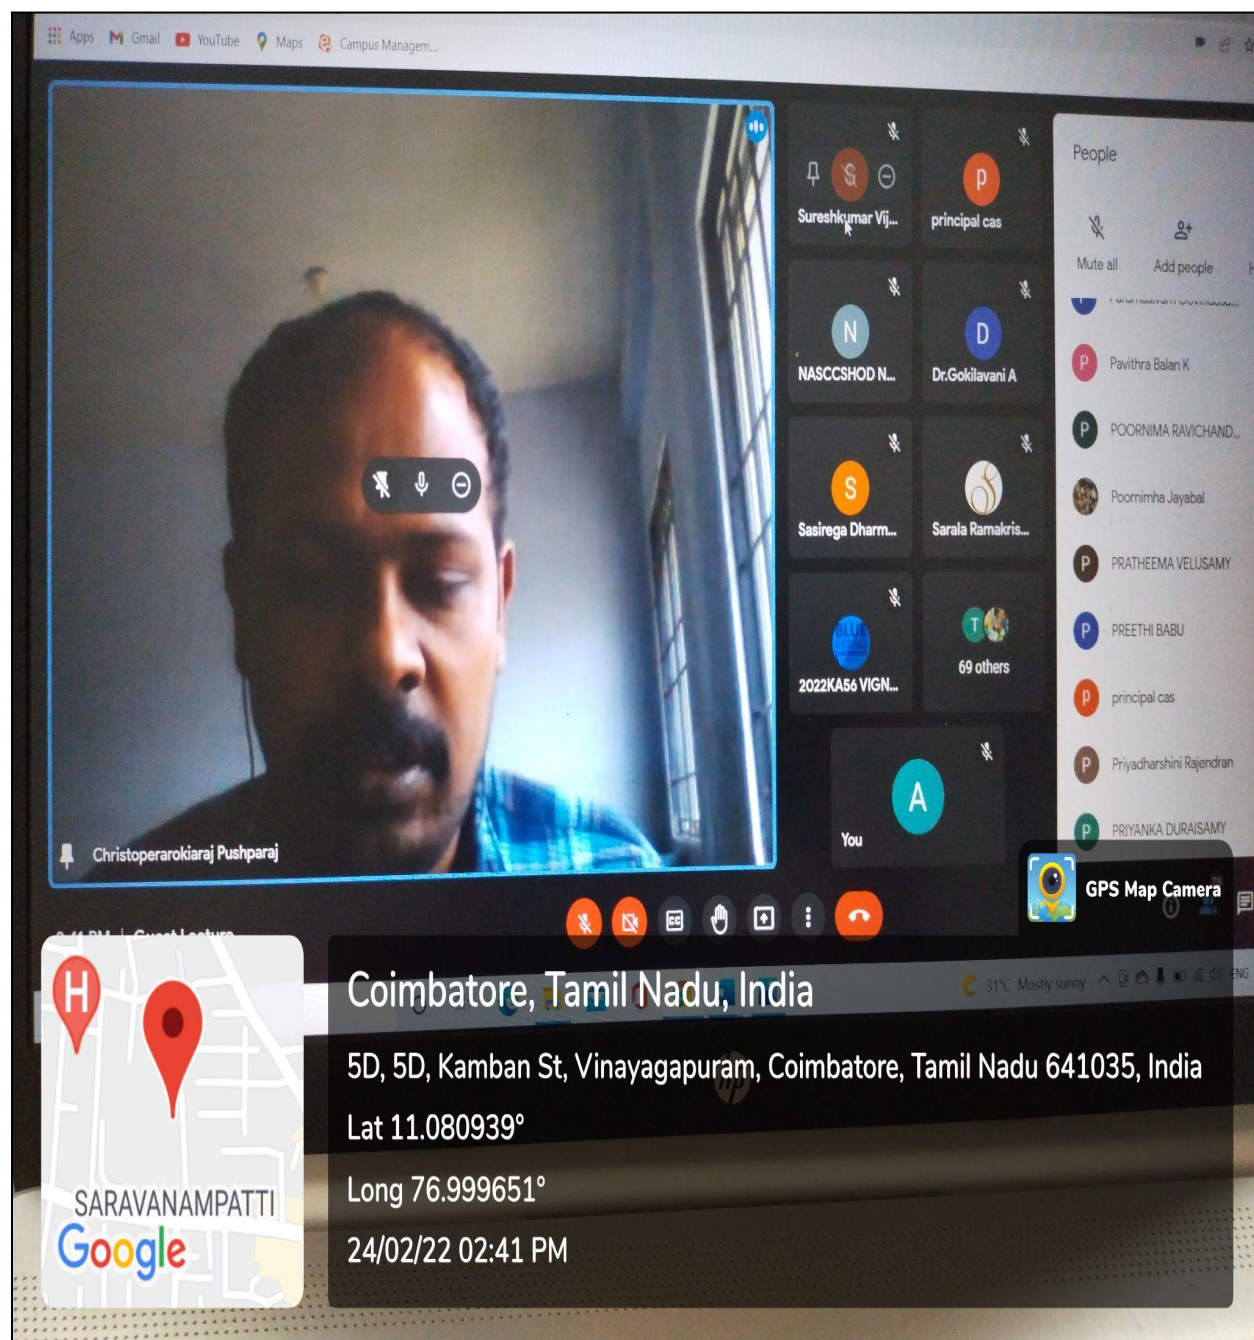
Apps Gmail YouTube Maps Campus Managem...

Christoperarokiaraj Pushparaj

Sureshkumar Vij... principal cas

NASCCSHOD N... Dr.Gokilavani A

Sasirega Dharm... Sarala Ramakris...

2022KA56 VIGN... 69 others

You

People

Mute all Add people

Pavithra Balan K
POORNIMA RAVICHAND...
Poornimha Jayabal
PRATHEEMA VELUSAMY
PREETHI BABU
principal cas
Priyadharshini Rajendran
PRIYANKA DURAISAMY

GPS Map Camera

31°C Mostly sunny ENG

Coimbatore, Tamil Nadu, India

5D, 5D, Kamban St, Vinayagapuram, Coimbatore, Tamil Nadu 641035, India

Lat 11.080939°

Long 76.999651°

24/02/22 02:41 PM

SARAVANAMPATTI

Google